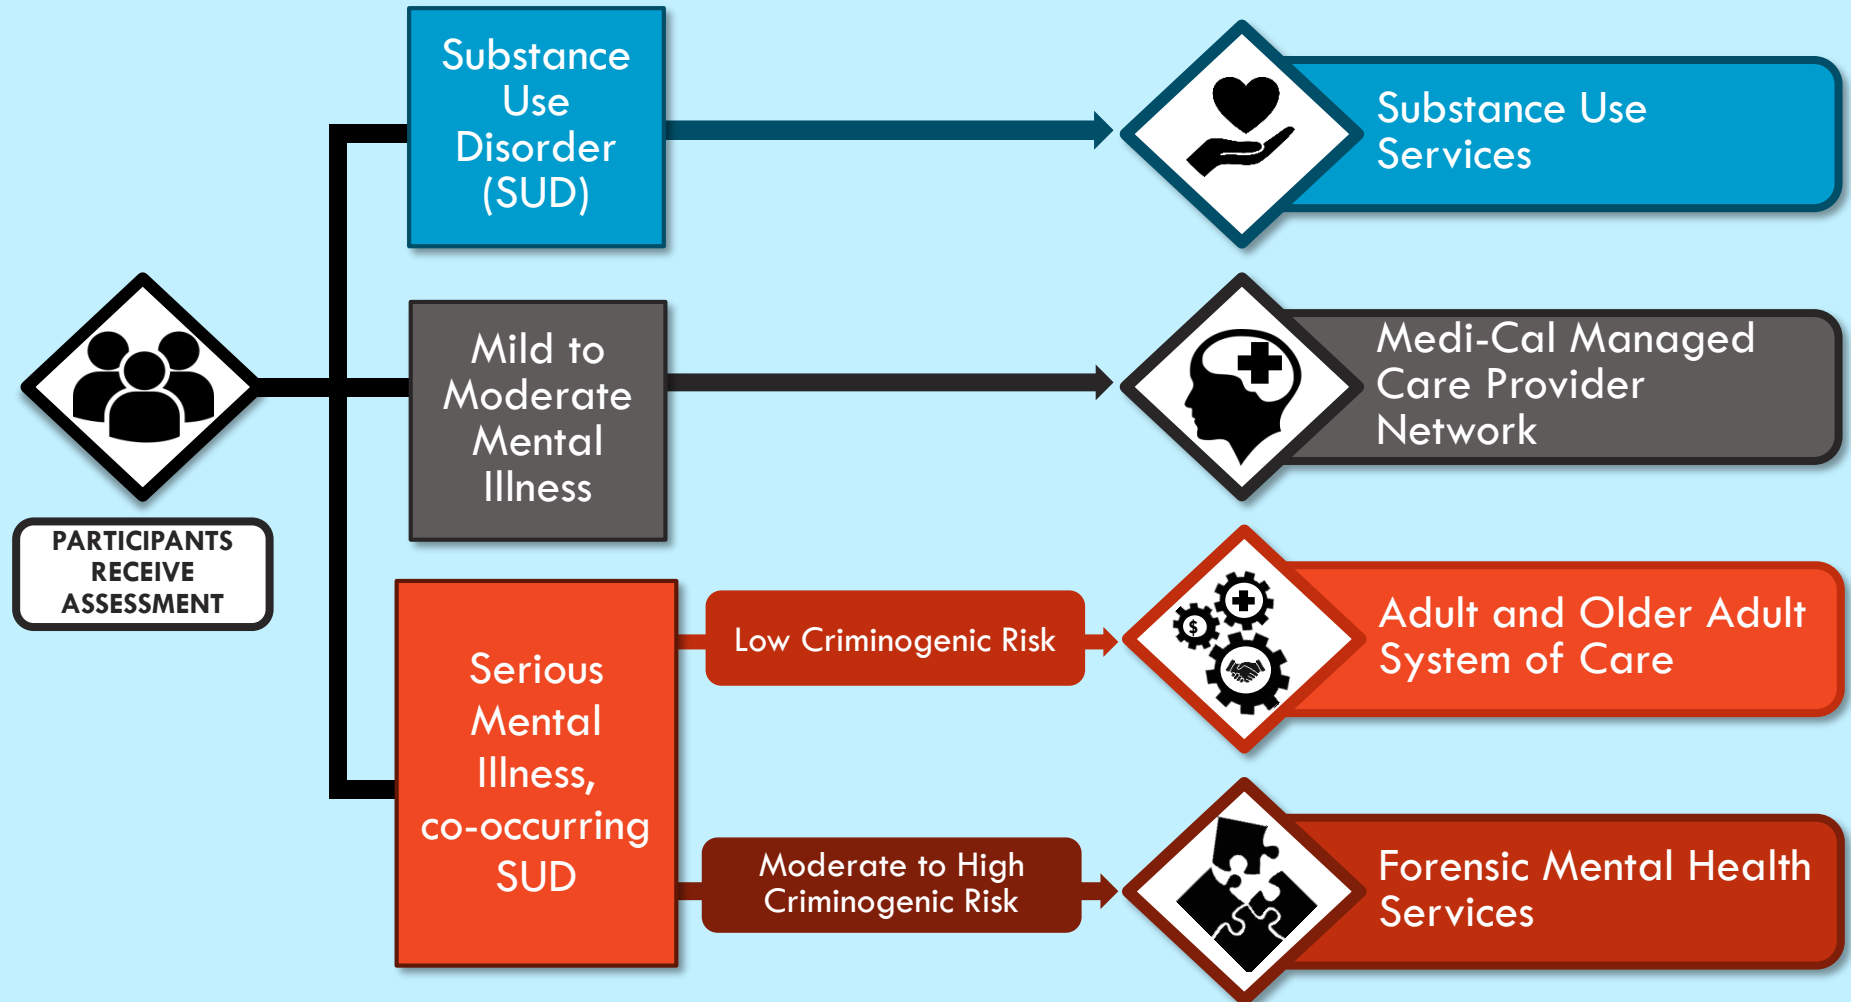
PARTICIPANTS RECEIVE ASSESSMENT

Substance Use Disorder (SUD)

Substance Use Services

Mild to Moderate Mental Illness

Medi-Cal Managed Care Provider Network

Serious Mental Illness, co-occurring SUD

Low Criminogenic Risk

Adult and Older Adult System of Care

Moderate to High Criminogenic Risk

Forensic Mental Health Services

$